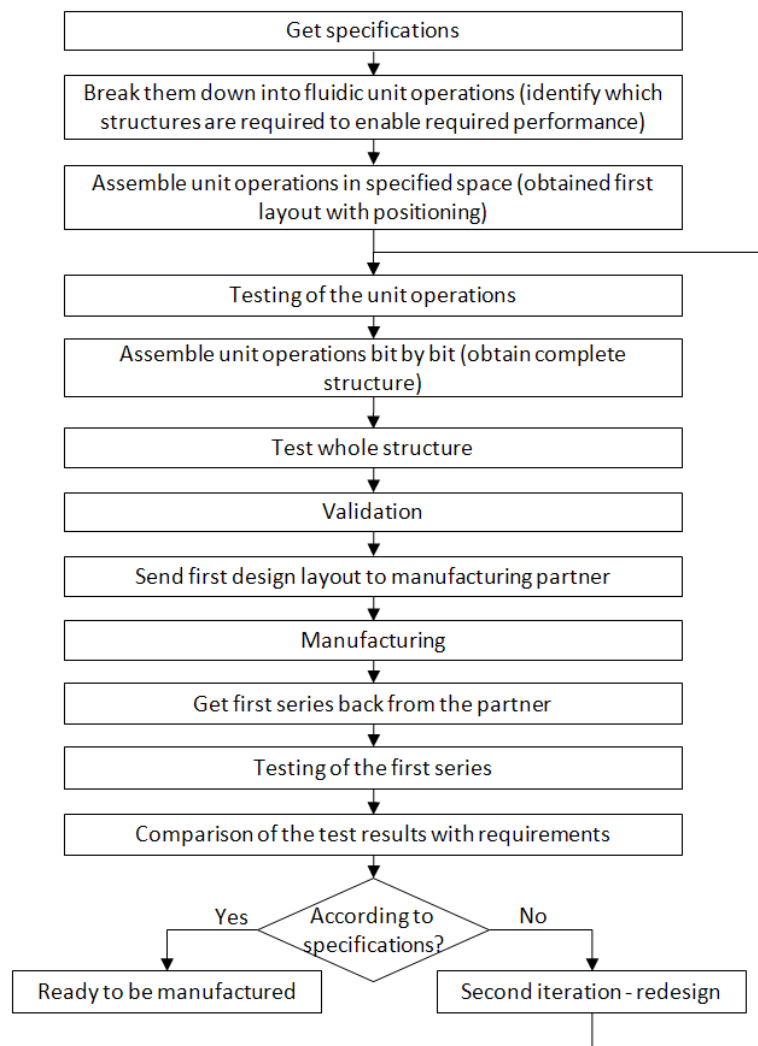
Get specifications

Break them down into fluidic unit operations (identify which structures are required to enable required performance)

Assemble unit operations in specified space (obtained first layout with positioning)

Testing of the unit operations

Assemble unit operations bit by bit (obtain complete structure)

Test whole structure

Validation

Send first design layout to manufacturing partner

Manufacturing

Get first series back from the partner

Testing of the first series

Comparison of the test results with requirements

According to specifications?

Yes

No

Ready to be manufactured

Second iteration - redesign